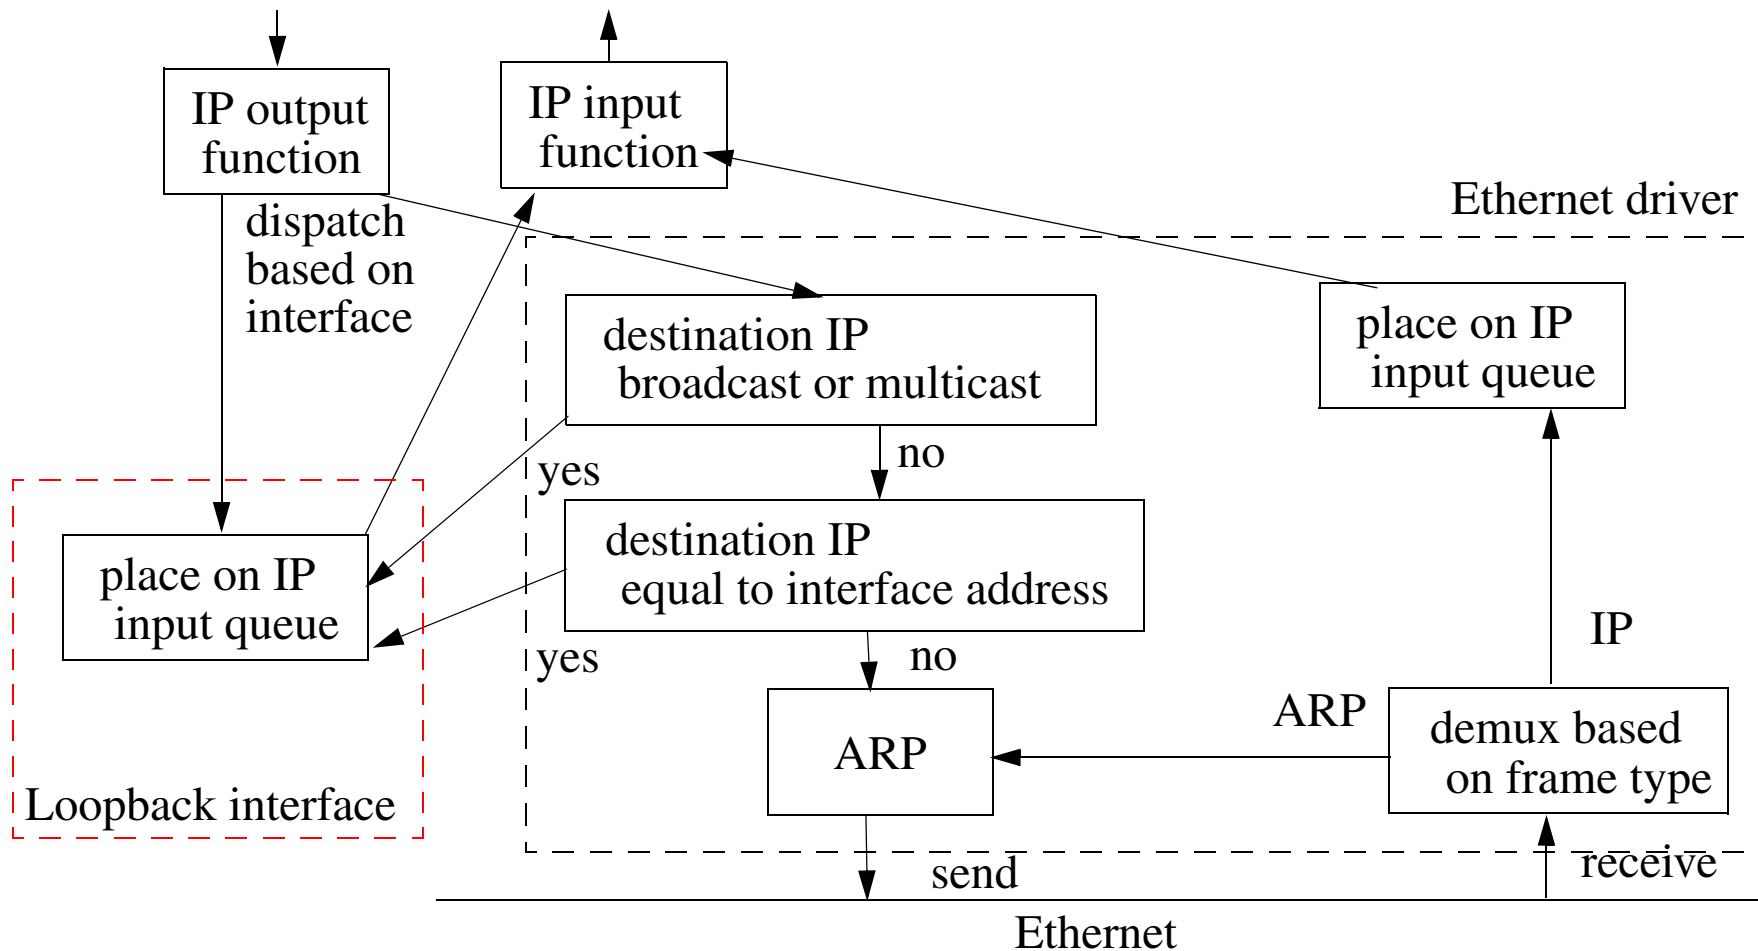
IP output function

IP input function

dispatch based on interface

Ethernet driver

destination IP broadcast or multicast

place on IP input queue

no

yes

destination IP equal to interface address

place on IP input queue

IP

yes

no

ARP

ARP

demux based on frame type

Loopback interface

send

receive

Ethernet